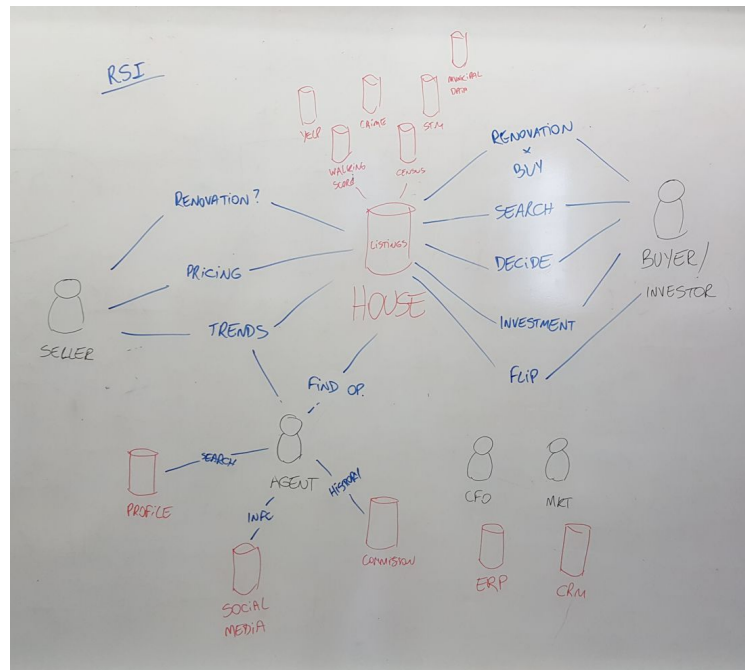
RSI

MUNICIPAL DATA

YELP

CRIME

SFM

WALKING SCORE

CENSUS

RENOVATION + BUY

RENOVATION ?

LISTINGS

SEARCH

PRICING

DECIDE

BUYER/ INVESTOR

HOUSE

SELLER

TRENDS

INVESTMENT

FIND OP.

FLIP

SEARCH

AGENT

PROFILE

HISTORY

INFO

CFO

MKT

COMMISSION

SOCIAL MEDIA

ERP

CRM